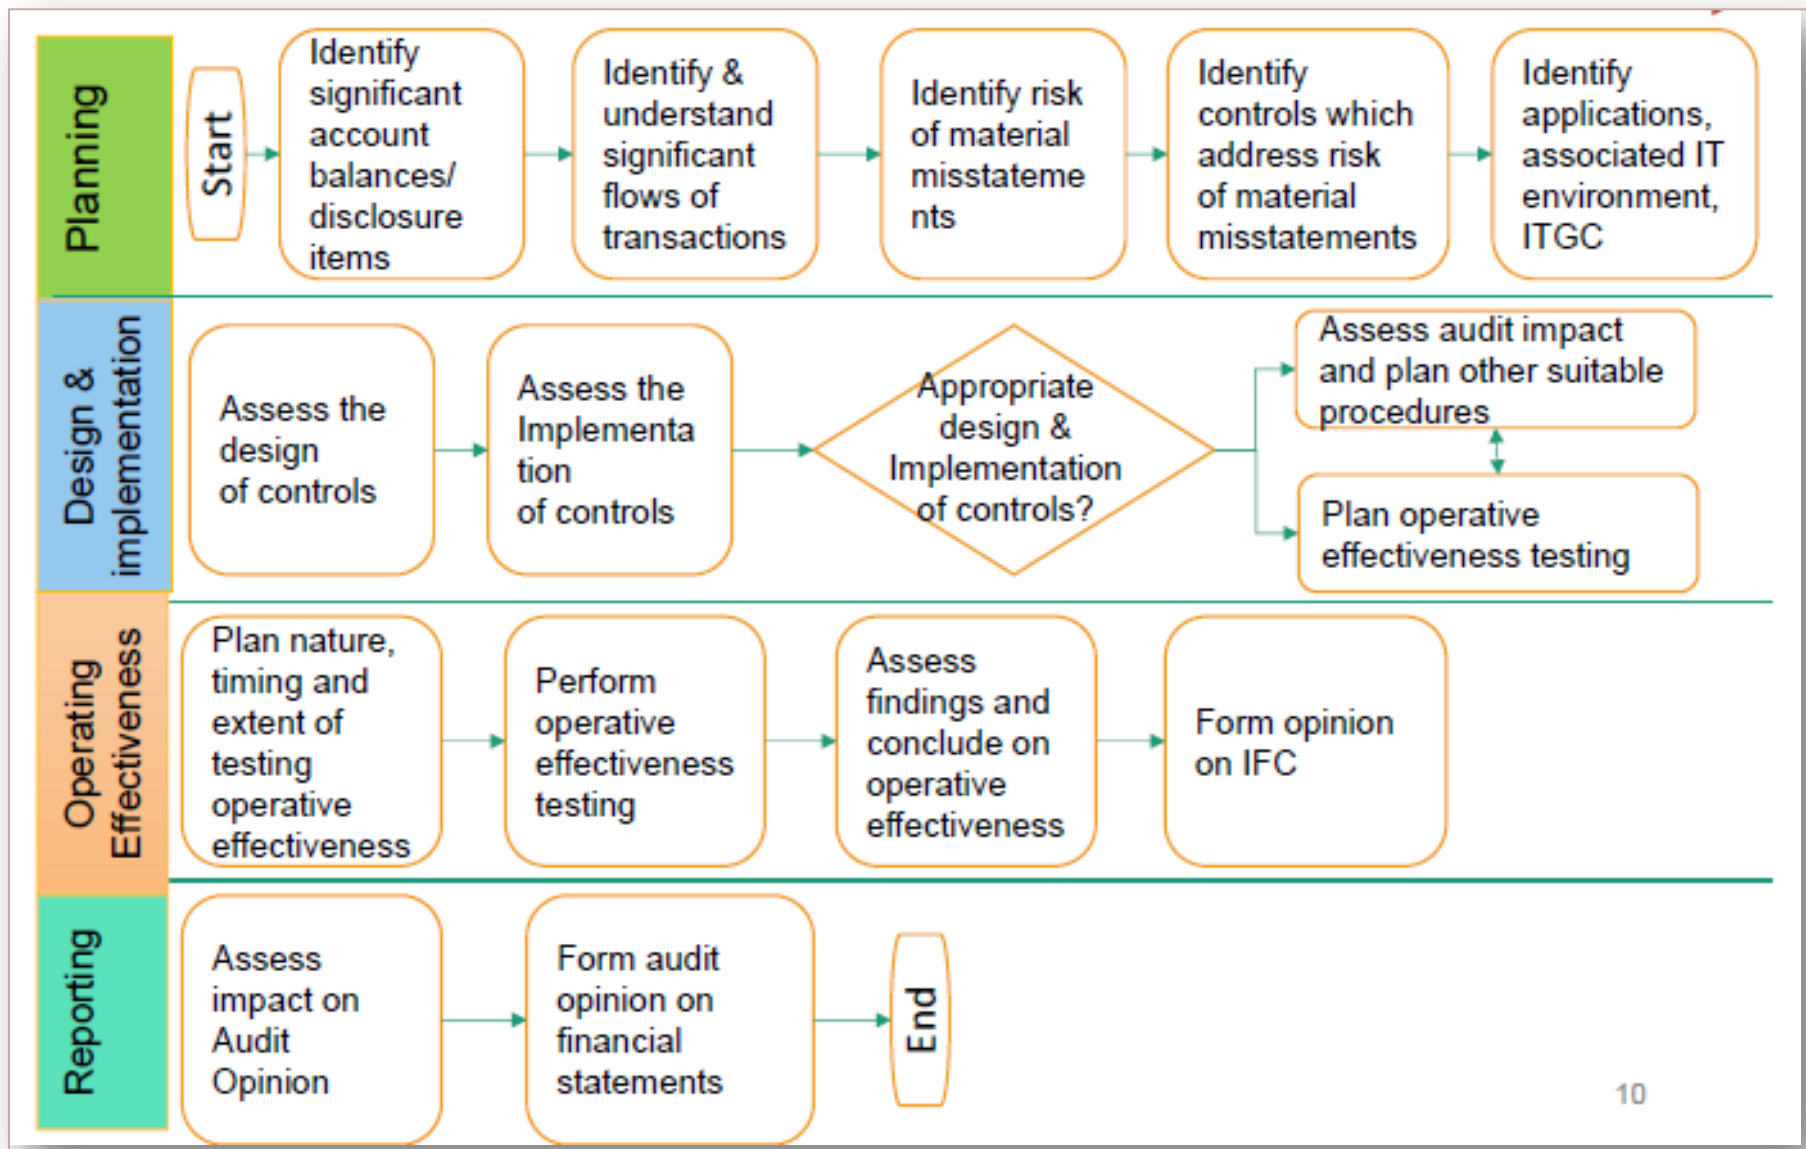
Planning

Start

Identify significant account balances/ disclosure items

Identify & understand significant flows of transactions

Identify risk of material misstatements

Identify controls which address risk of material misstatements

Identify applications, associated IT environment, ITGC

Design & implementation

Assess the design of controls

Assess the Implementation of controls

Appropriate design & Implementation of controls?

Assess audit impact and plan other suitable procedures

Plan operative effectiveness testing

Operating Effectiveness

Plan nature, timing and extent of testing operative effectiveness

Perform operative effectiveness testing

Assess findings and conclude on operative effectiveness

Form opinion on IFC

Reporting

Assess impact on Audit Opinion

Form audit opinion on financial statements

End

10